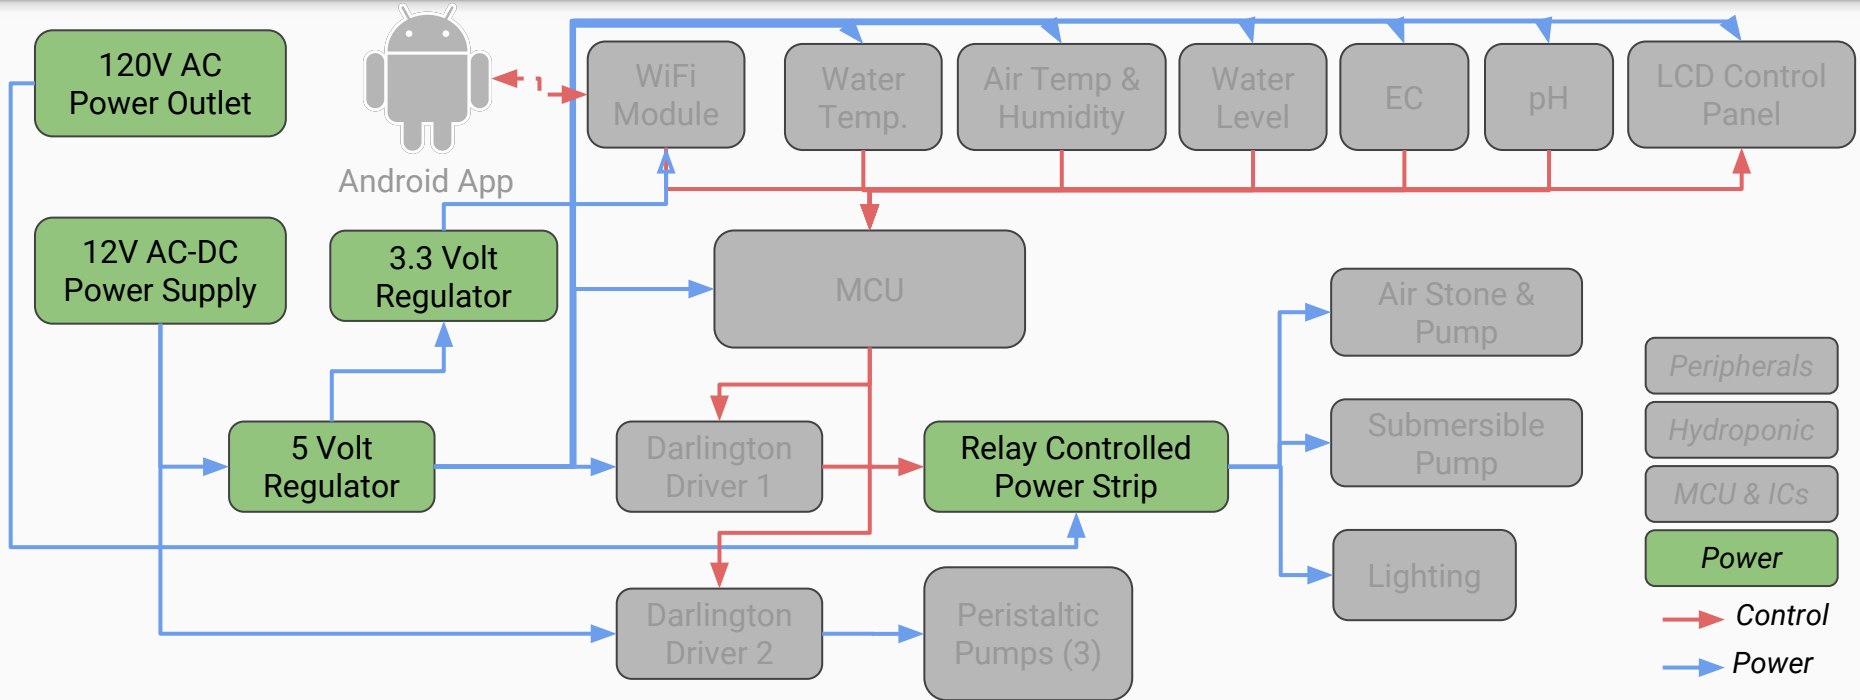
120V AC Power Outlet

Android App

WiFi Module

Water Temp.

Air Temp & Humidity

Water Level

EC

pH

LCD Control Panel

12V AC-DC Power Supply

3.3 Volt Regulator

MCU

Air Stone & Pump

Submersible Pump

Lighting

5 Volt Regulator

Darlington Driver 1

Relay Controlled Power Strip

Darlington Driver 2

Peristaltic Pumps (3)

Peripherals

Hydroponic

MCU & ICs

Power

Control

Power